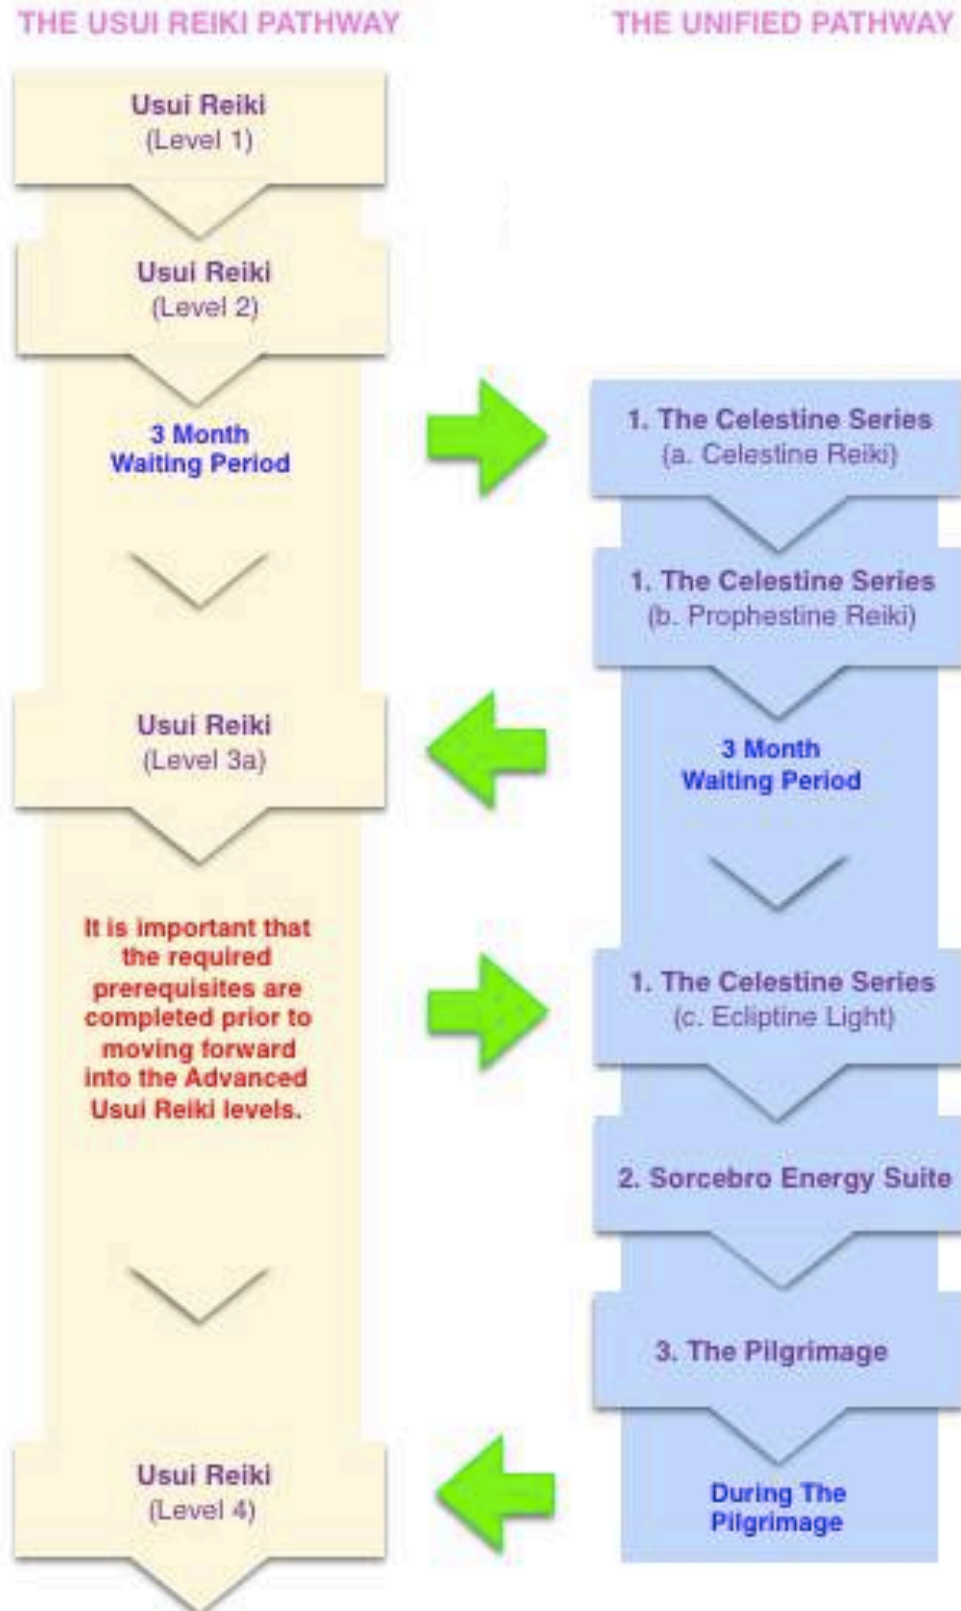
THE USUI REIKI PATHWAY

Usui Reiki
(Level 1)

Usui Reiki
(Level 2)

3 Month
Waiting Period

Usui Reiki
(Level 3a)

It is important that the required prerequisites are completed prior to moving forward into the Advanced Usui Reiki levels.

Usui Reiki
(Level 4)

THE UNIFIED PATHWAY

1. The Celestine Series
(a. Celestine Reiki)

1. The Celestine Series
(b. Prophestine Reiki)

3 Month
Waiting Period

1. The Celestine Series
(c. Ecliptine Light)

2. Sorcebro Energy Suite

3. The Pilgrimage

During The
Pilgrimage